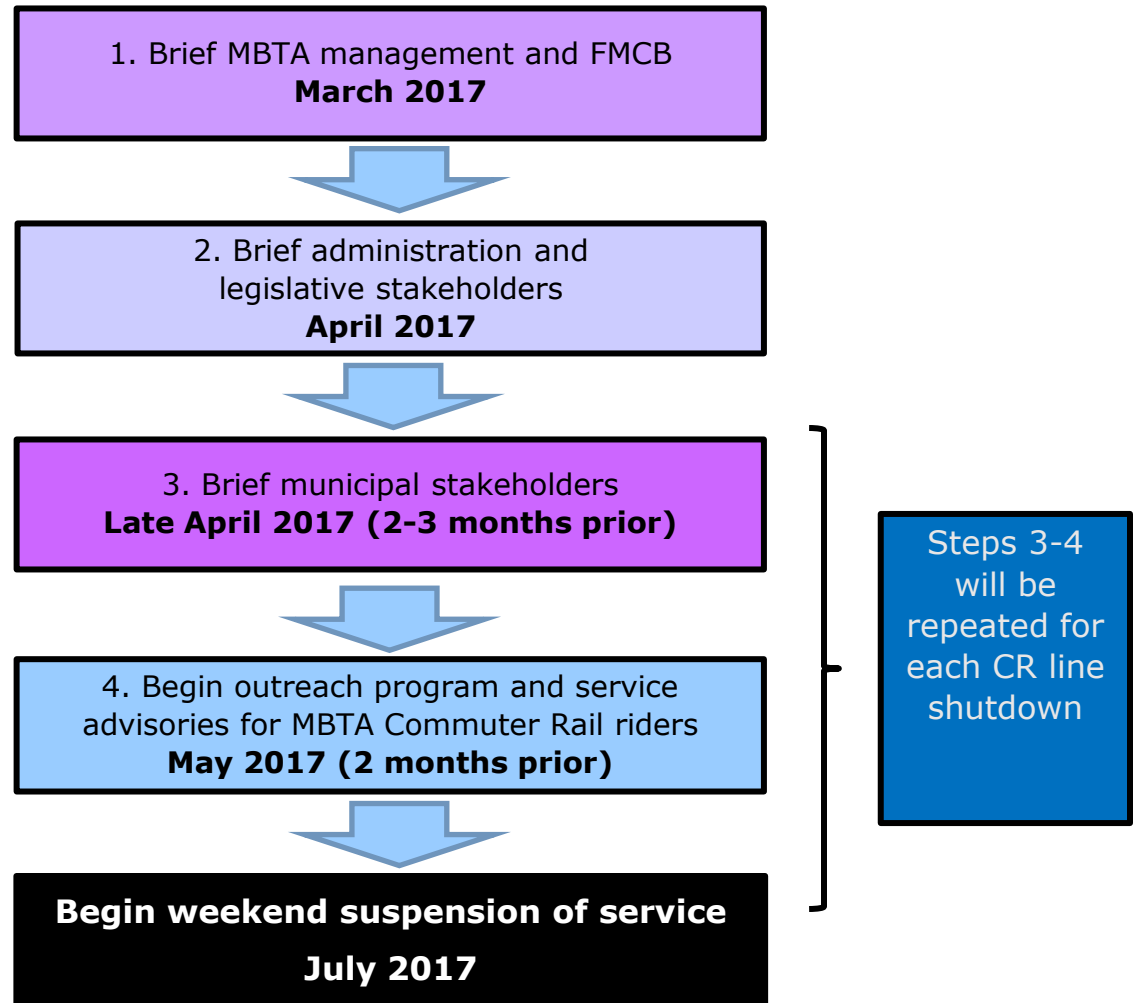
1. Brief MBTA management and FMCB
**March 2017**

2. Brief administration and legislative stakeholders
**April 2017**

3. Brief municipal stakeholders
**Late April 2017 (2-3 months prior)**

4. Begin outreach program and service advisories for MBTA Commuter Rail riders
**May 2017 (2 months prior)**

**Begin weekend suspension of service**
**July 2017**

Steps 3-4 will be repeated for each CR line shutdown